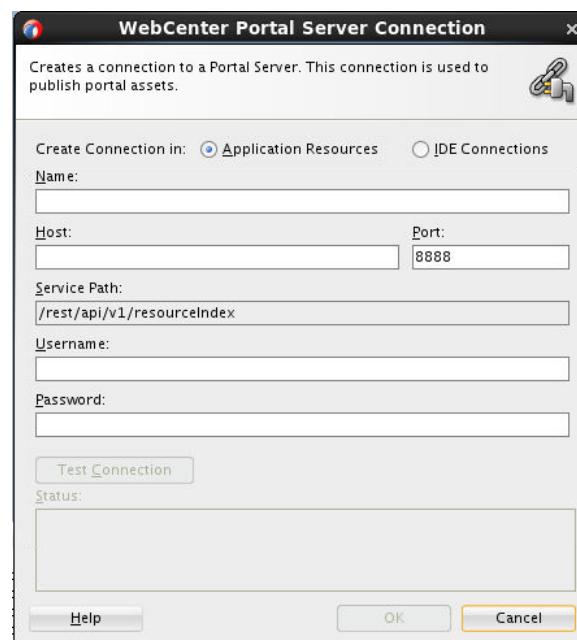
WebCenter Portal Server Connection

Creates a connection to a Portal Server. This connection is used to publish portal assets.

Create Connection in: Application Resources IDE Connections

Name:

Host:

Port:
8888

Service Path:
/rest/api/v1/resourceIndex

Username:

Password:

Test Connection

Status:

Help

OK

Cancel